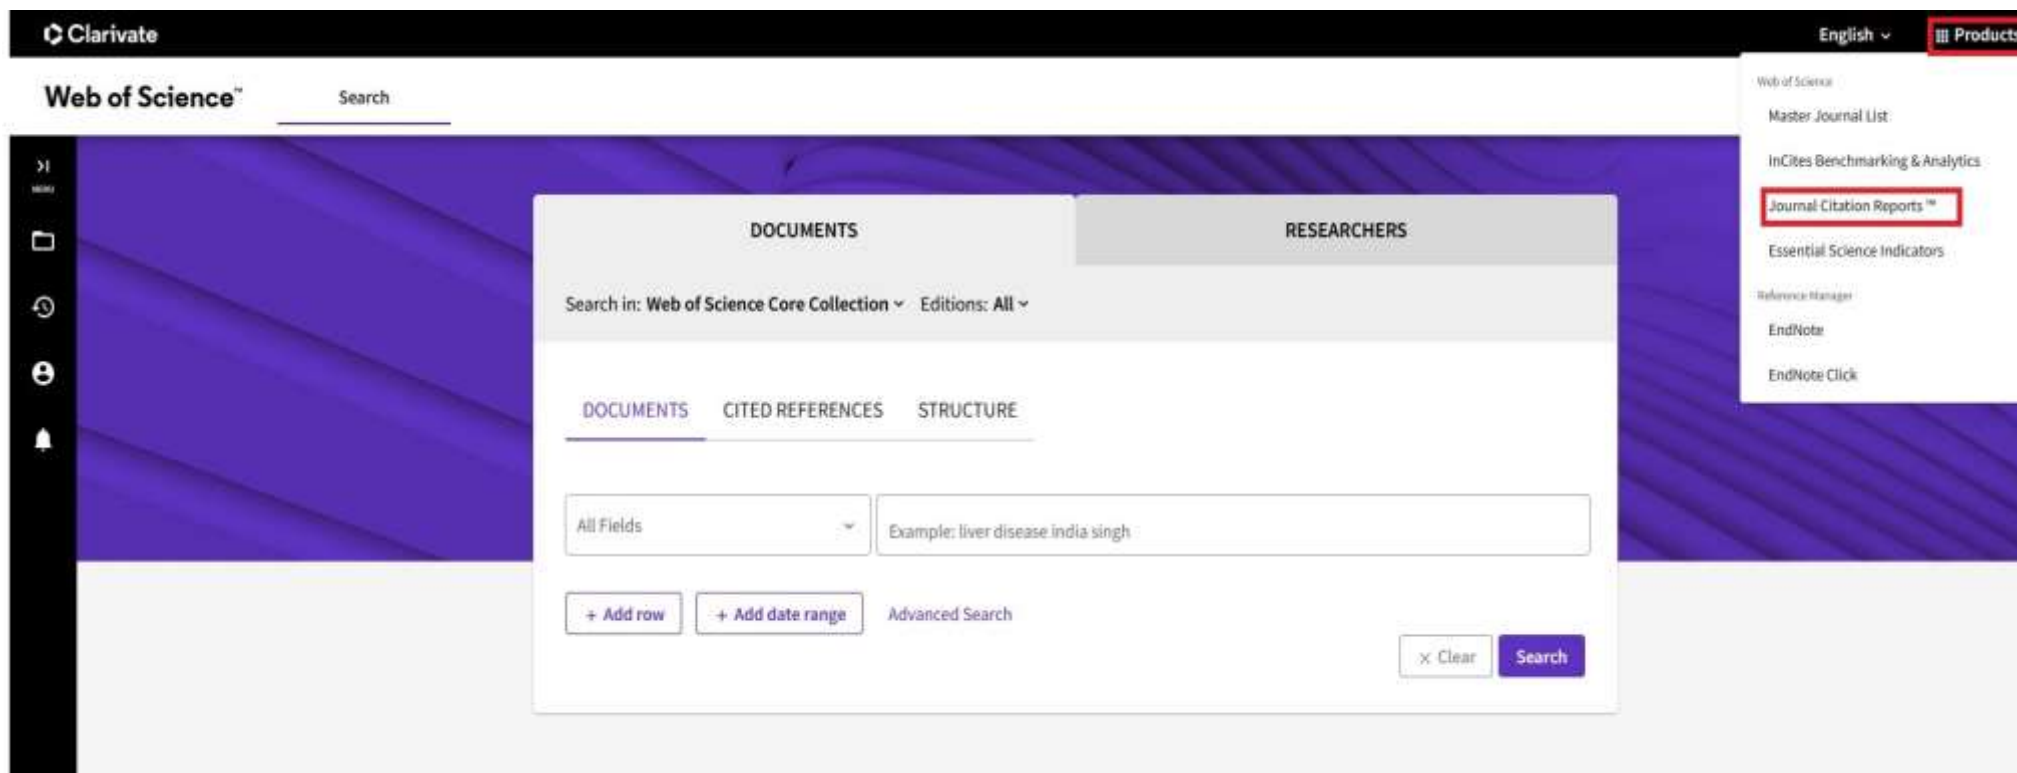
Clarivate

English

Products

Web of Science™

Search

MENU

Web of Science

Master Journal List

InCites Benchmarking & Analytics

Journal Citation Reports™

Essential Science Indicators

Reference Manager

EndNote

EndNote Click

DOCUMENTS

RESEARCHERS

Search in: Web of Science Core Collection Editions: All

DOCUMENTS CITED REFERENCES STRUCTURE

All Fields

Example: liver disease india singh

+ Add row

+ Add date range

Advanced Search

× Clear

Search